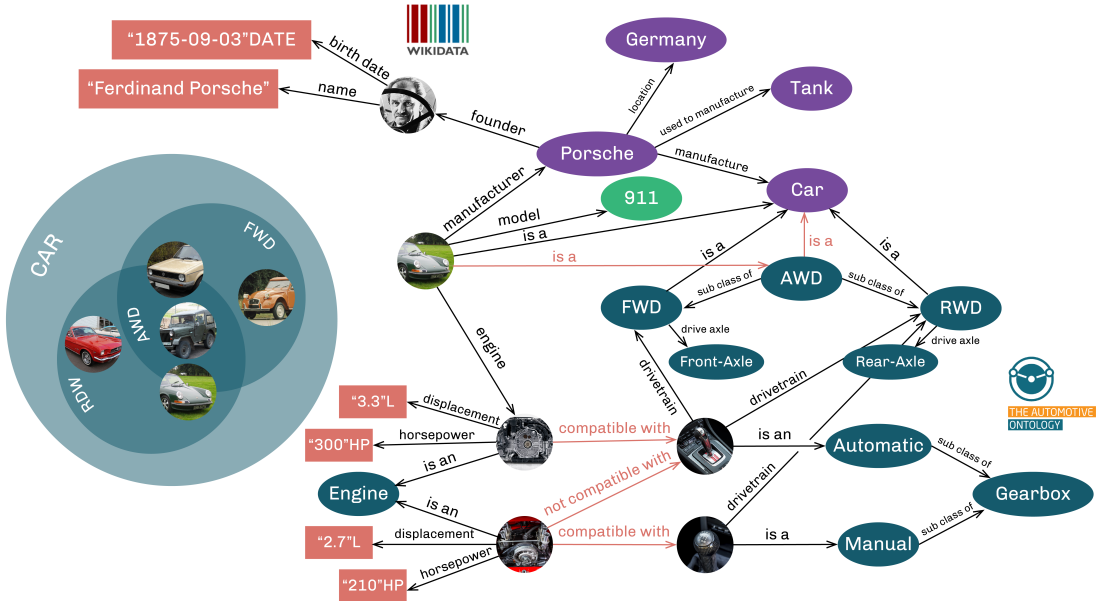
WIKIDATA

"1875-09-03"DATE
birth date
"Ferdinand Porsche"
name
founder
Germany
location
Tank
used to manufacture
Porsche
manufacture
manufacturer
Car
911
model
is a
is a
is a
is a
is a
AWD
sub class of
sub class of
FWD
RWD
drive axle
drive axle
Front-Axle
Rear-Axle
engine
drivetrain
drivetrain
drivetrain

CAR
FWD
AWD
RDW

"3.3"L
displacement
"300"HP
horsepower
compatible with
is an
Automatic
sub class of
is an
Engine
is an
not compatible with
Gearbox
"2.7"L
displacement
compatible with
is a
Manual
sub class of
"210"HP
horsepower

THE AUTOMOTIVE ONTOLOGY